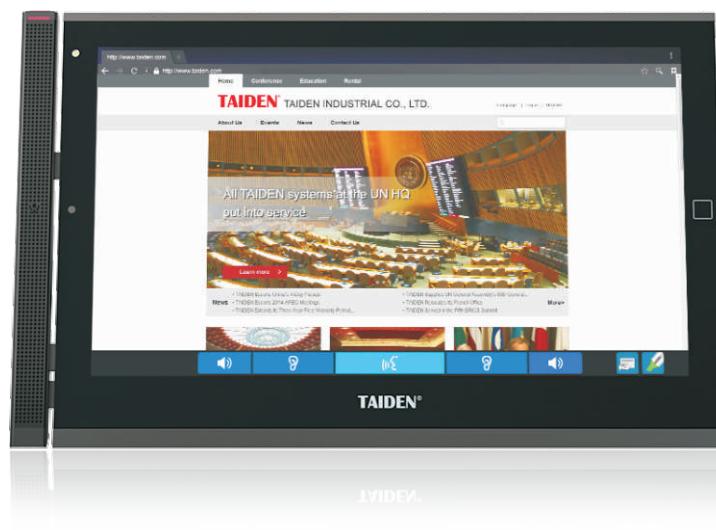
http://www.taiden.com

http://www.taiden.com

Home Conference Education Rental

TAIDEN TAIDEN INDUSTRIAL CO., LTD.

Language | Log in | Sitemap

About Us Events News Contact Us

All TAIDEN systems at the UN HQ put into service

Learn more

News

- TAIDEN Escorts China's Rising Forum
- TAIDEN Escorts 2014 APEC Meetings
- TAIDEN Extends its Three-Year Free Warranty Period
- TAIDEN Supplies UN General Assembly's 69th General...
- TAIDEN Relocates its Branch Office
- TAIDEN Arrives in the 7th BRICS Summit

More+

TAIDEN®